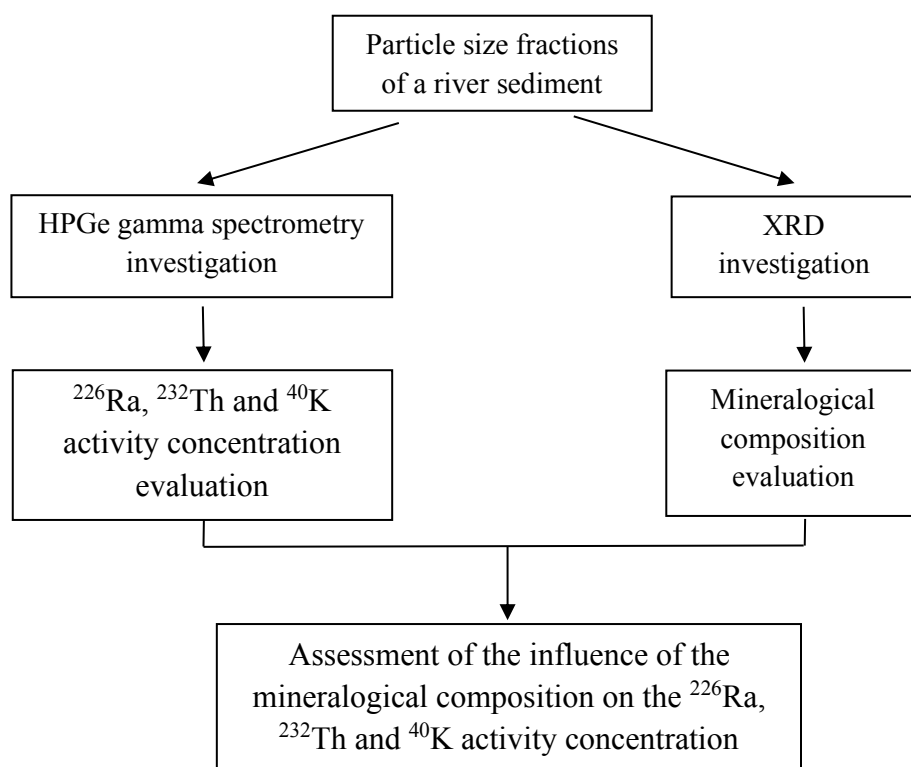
Particle size fractions of a river sediment

HPGe gamma spectrometry investigation

XRD investigation

$^{226}$Ra, $^{232}$Th and $^{40}$K activity concentration evaluation

Mineralogical composition evaluation

Assessment of the influence of the mineralogical composition on the $^{226}$Ra, $^{232}$Th and $^{40}$K activity concentration